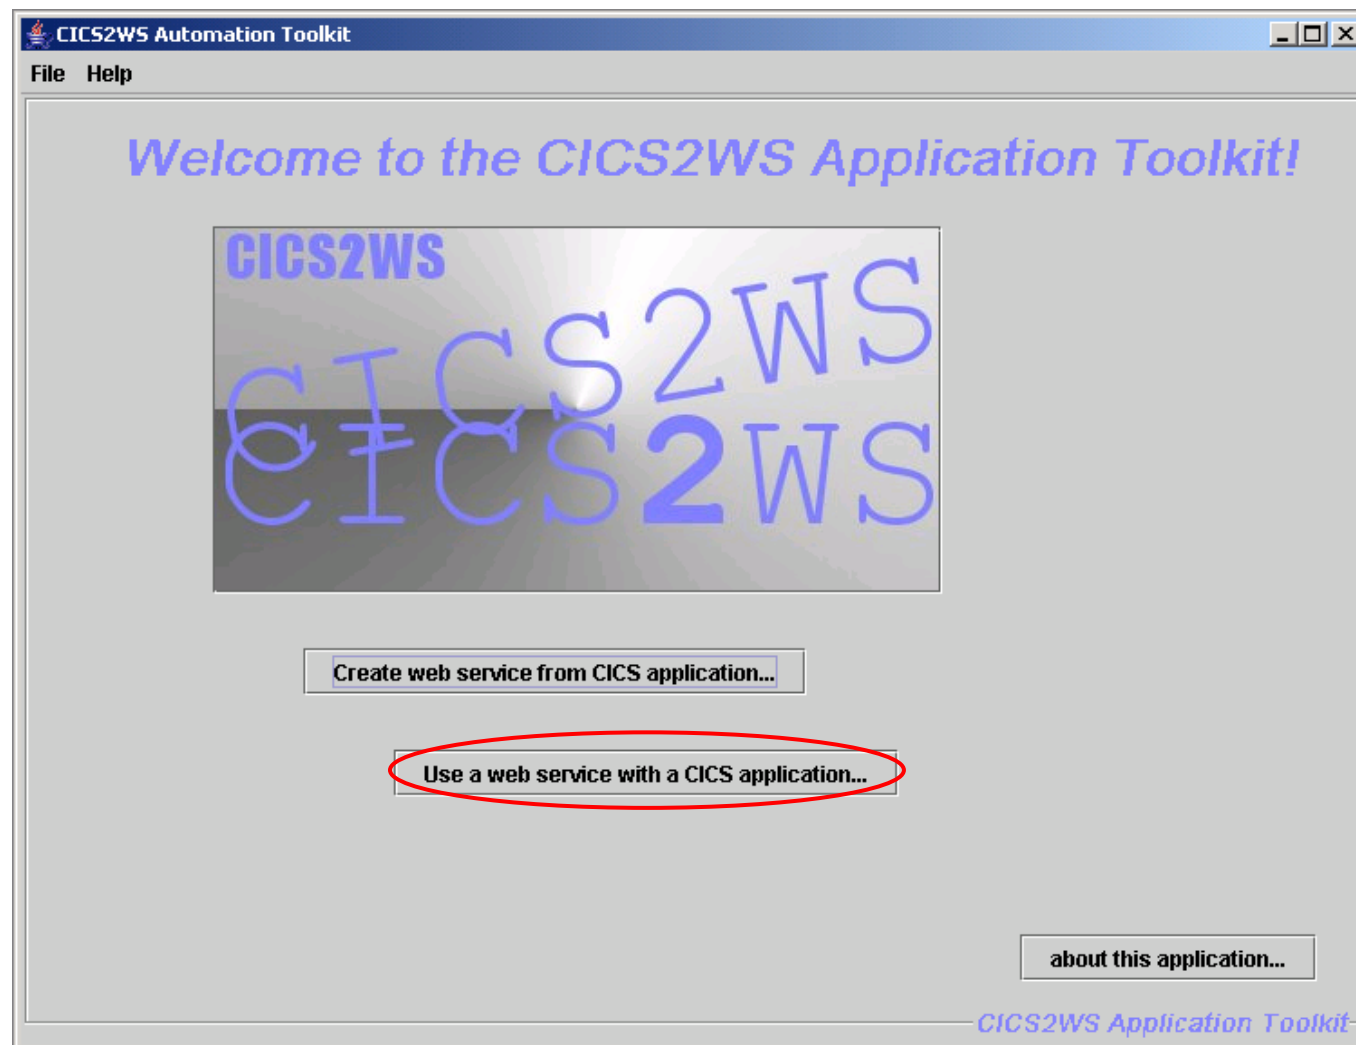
CICS2WS Automation Toolkit

File Help

Welcome to the CICS2WS Application Toolkit!

CICS2WS

CICS2WS

CICS2WS

Create web service from CICS application...

Use a web service with a CICS application...

about this application...

CICS2WS Application Toolkit